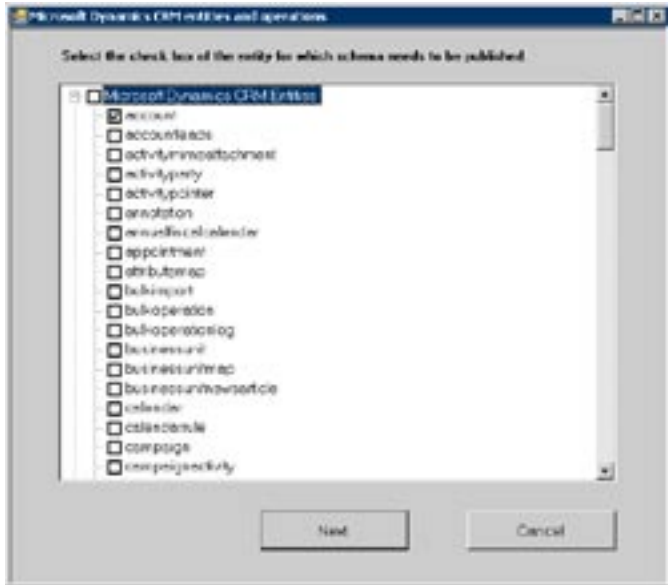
Microsoft Dynamics CRM entities and operations

Select the check box of the entity for which schema needs to be published

Microsoft Dynamics CRM Entities
account
accountleads
activitymimeattachment
activityparty
activitypointer
annotation
annualfiscalcalendar
appointment
attributemap
bulkimport
bulkoperation
bulkoperationlog
businessunit
businessunitmap
businessunitnewsarticle
calendar
calendarrule
campaign
campaignactivity

Next
Cancel